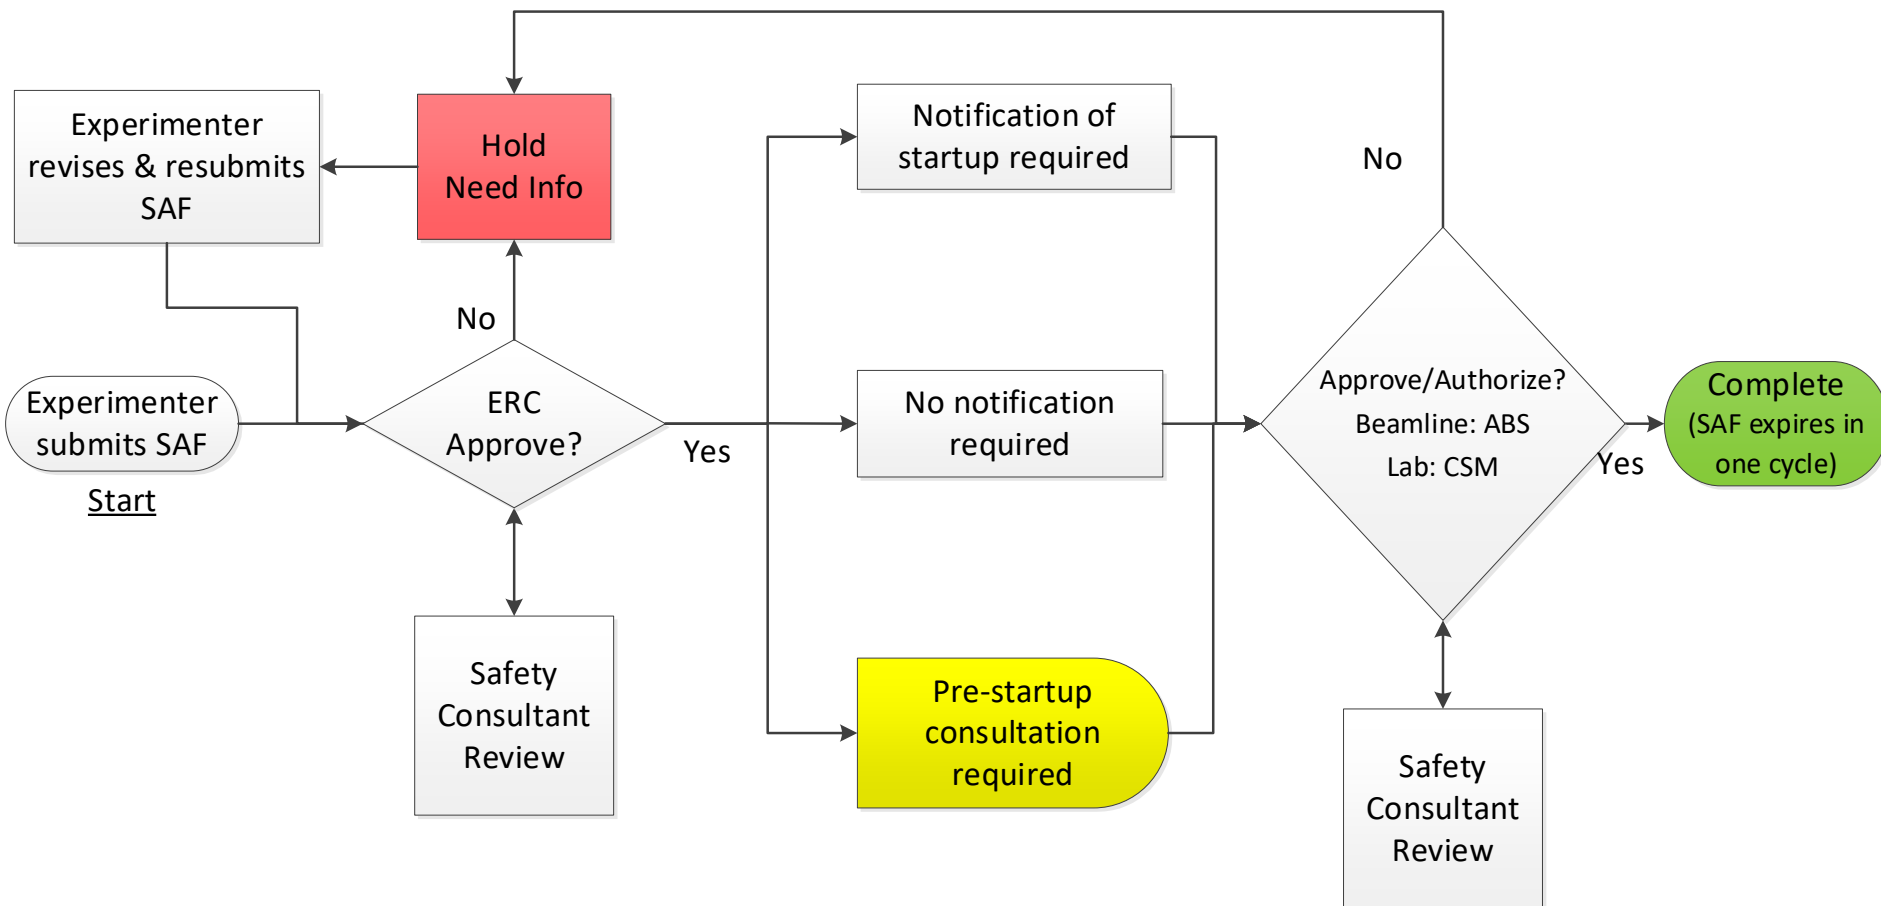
Experimenter revises & resubmits SAF

Hold Need Info

Notification of startup required

No

Experimenter submits SAF

Start

No

ERC Approve?

Yes

No notification required

Approve/Authorize?
Beamline: ABS
Lab: CSM

Yes

Complete (SAF expires in one cycle)

Safety Consultant Review

Pre-startup consultation required

Safety Consultant Review